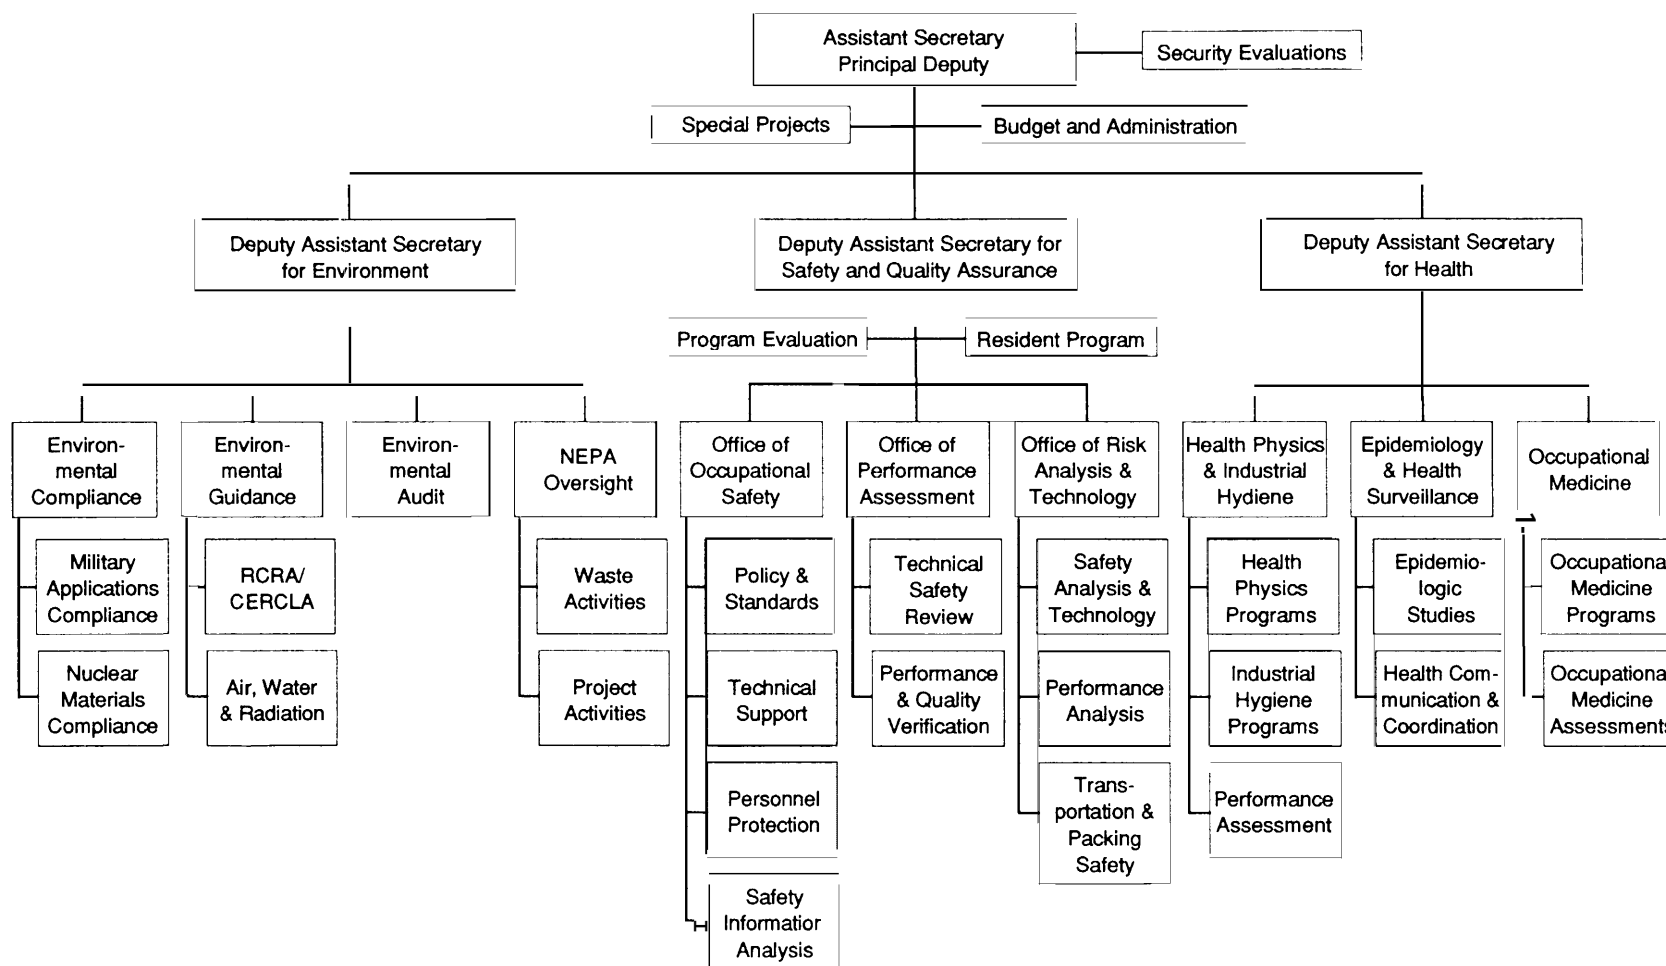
Assistant Secretary Principal Deputy

Security Evaluations

Special Projects

Budget and Administration

Deputy Assistant Secretary for Environment

Deputy Assistant Secretary for Safety and Quality Assurance

Deputy Assistant Secretary for Health

Program Evaluation

Resident Program

Environmental Compliance

Military Applications Compliance

Nuclear Materials Compliance

Environmental Guidance

RCRA/ CERCLA

Air, Water & Radiation

Environmental Audit

NEPA Oversight

Waste Activities

Project Activities

Office of Occupational Safety

Policy & Standards

Technical Support

Personnel Protection

Safety Informatior Analysis

Office of Performance Assessment

Technical Safety Review

Performance & Quality Verification

Office of Risk Analysis & Technology

Safety Analysis & Technology

Performance Analysis

Transportation & Packing Safety

Health Physics & Industrial Hydiene

Health Physics Programs

Industrial Hygiene Programs

Performance Assessment

Epidemiology & Health Surveillance

Epidemiologic Studies

Health Communication & Coordination

Occupational Medicine

Occupationa Medicine Programs

Occupationa Medicine Assessment